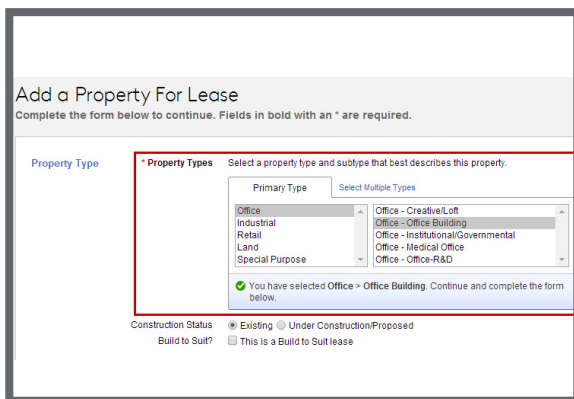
Add a Property For Lease

Complete the form below to continue. Fields in bold with an * are required.

Property Type

* Property Types Select a property type and subtype that best describes this property.

Primary Type | Select Multiple Types

Office
Industrial
Retail
Land
Special Purpose

Office - Creative/Loft
Office - Office Building
Office - Institutional/Governmental
Office - Medical Office
Office - Office-R&D

You have selected Office > Office Building. Continue and complete the form below.

Construction Status Existing Under Construction/Proposed

Build to Suit? This is a Build to Suit lease